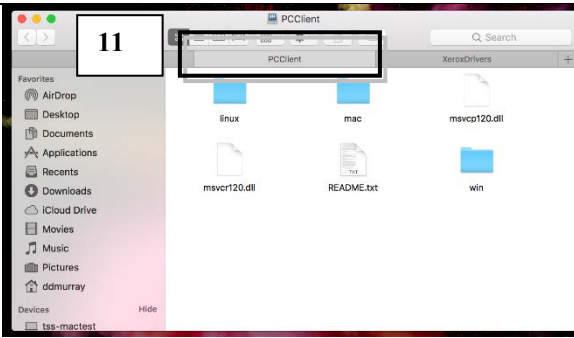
PCClient

11

Search

PCClient

XeroxDrivers

Favorites

AirDrop

Desktop

Documents

Applications

Recents

Downloads

iCloud Drive

Movies

Music

Pictures

ddmurray

Devices

Hide

tss-mactest

linux

mac

msvcp120.dll

msvcr120.dll

TXT

README.txt

win